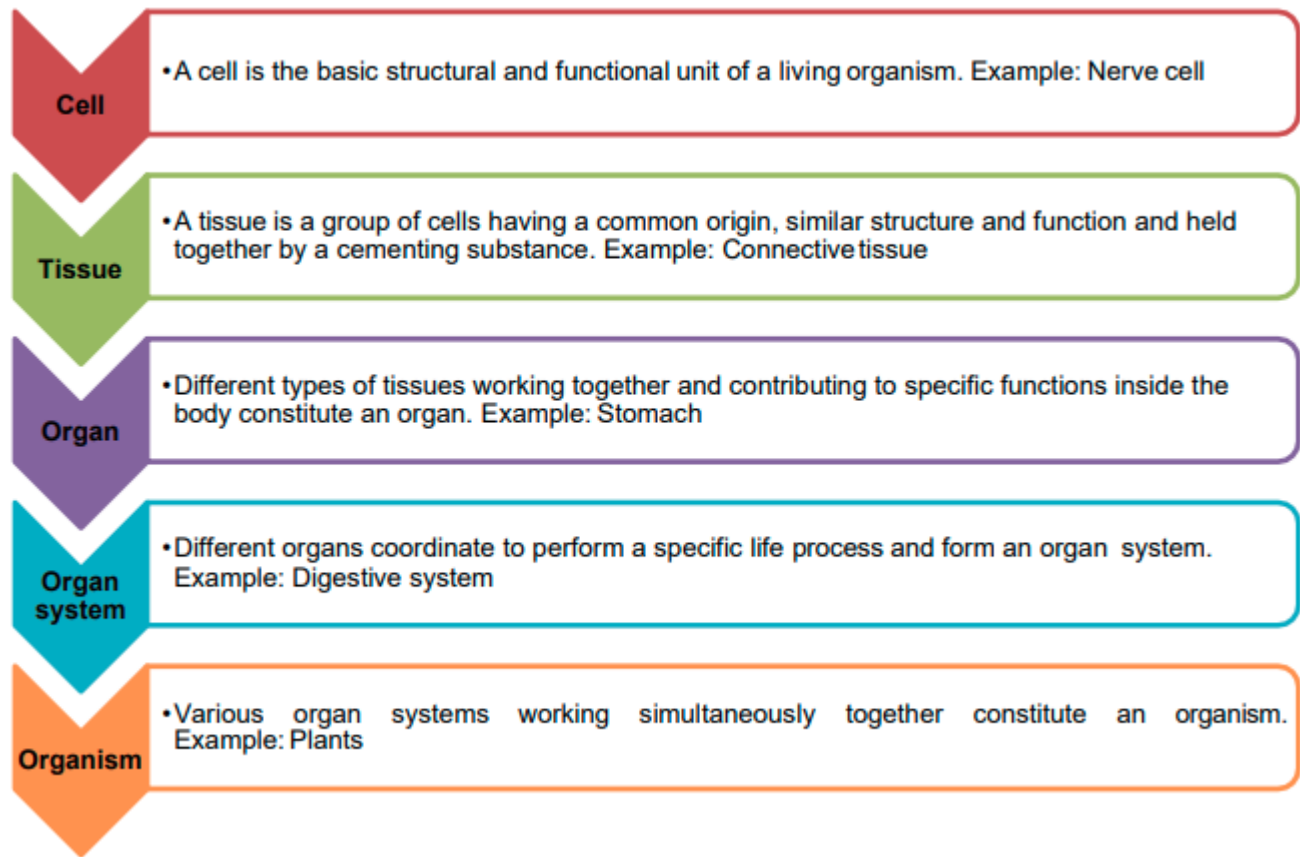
Cell

•A cell is the basic structural and functional unit of a living organism. Example: Nerve cell

Tissue

•A tissue is a group of cells having a common origin, similar structure and function and held together by a cementing substance. Example: Connective tissue

Organ

•Different types of tissues working together and contributing to specific functions inside the body constitute an organ. Example: Stomach

Organ system

•Different organs coordinate to perform a specific life process and form an organ system. Example: Digestive system

Organism

•Various organ systems working simultaneously together constitute an organism. Example: Plants